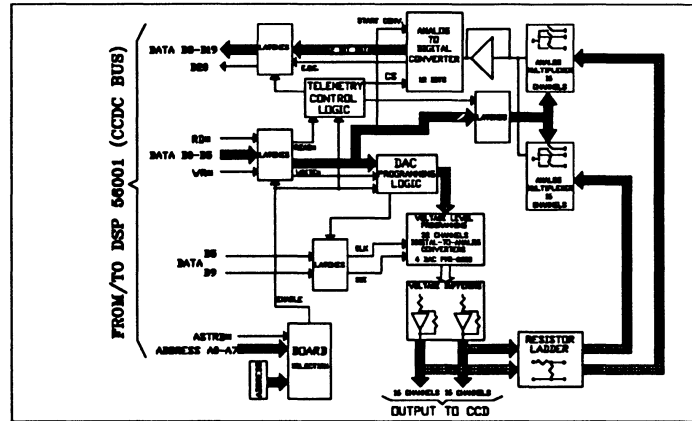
FROM/TO DSP 56001 (CCDC BUS)

DATA D0-D19

D20

START CONV.

ANALOG TO DIGITAL CONVERTER

16 BITS

LATCHES

E.O.C.

CS

TELEMETRY CONTROL LOGIC

LATCHES

ANALOG MULTIPLEXER 16 CHANNELS

RD\*

DATA D0-D8

WR\*

LATCHES

DAC PROGRAMMING LOGIC

ANALOG MULTIPLEXER 16 CHANNELS

VOLTAGE LEVEL PROGRAMMER 32 CHANNELS DIGITAL-TO-ANALOG CONVERTERS 4 DAC PER-CHIP

D8

DATA

D9

LATCHES

CLK

VOLTAGE BUFFERS

ENABLE

ASTRB\*

ADDRESS A0-A7

BOARD SELECTION

RESISTOR LADDER

16 CHANNELS 16 CHANNELS

OUTPUT TO CCD